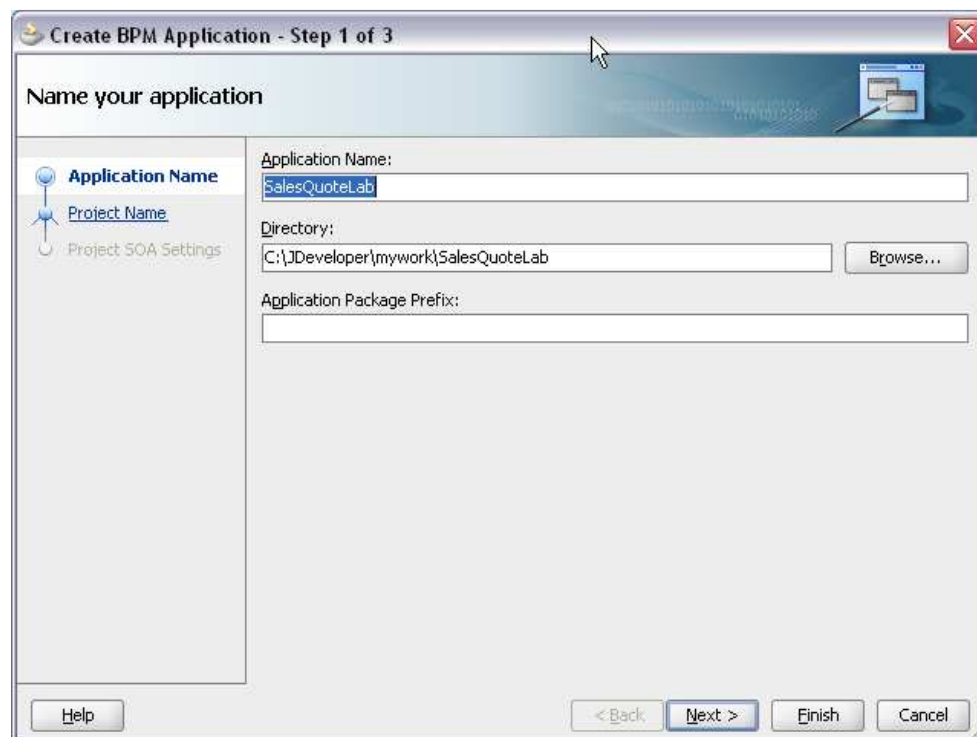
Create BPM Application - Step 1 of 3

Name your application

Application Name
Project Name
Project SOA Settings

Application Name:
SalesQuoteLab
Directory:
C:\JDeveloper\mywork\SalesQuoteLab
Browse...
Application Package Prefix:

Help
< Back
Next >
Finish
Cancel